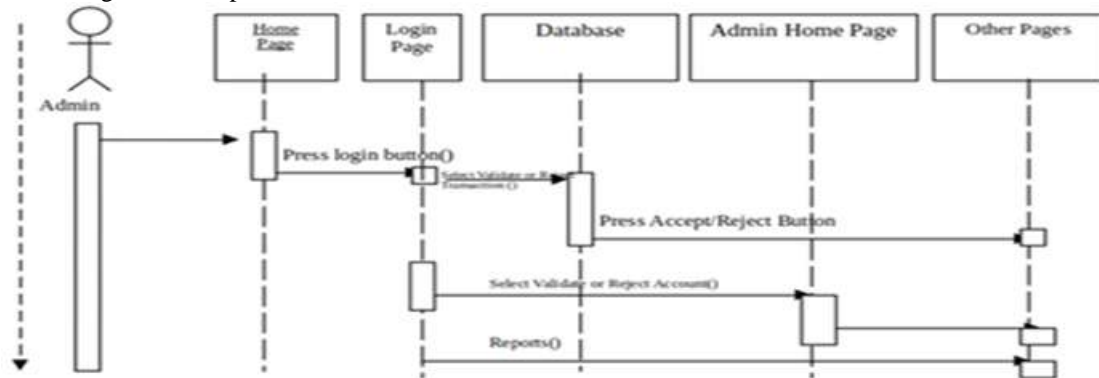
Admin

Home Page

Login Page

Database

Admin Home Page

Other Pages

Press login button()

Select Validate or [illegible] Transaction()

Press Accept/Reject Button

Select Validate or Reject Account()

Reports()